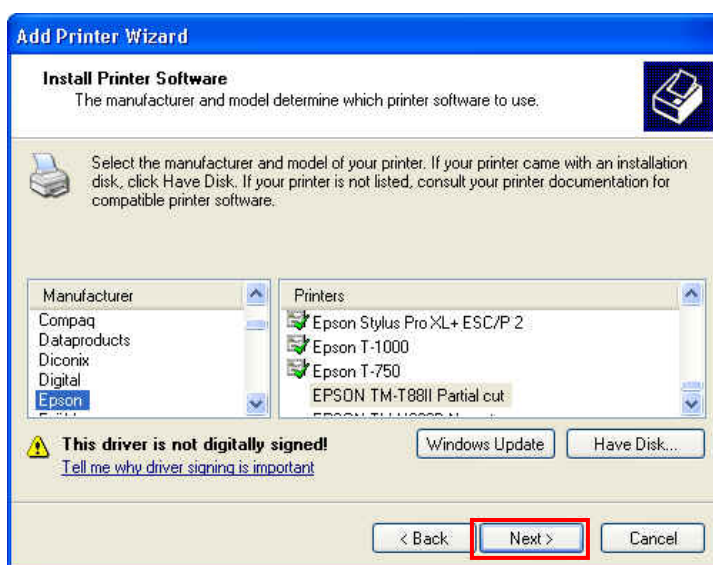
Add Printer Wizard

Install Printer Software
The manufacturer and model determine which printer software to use.

Select the manufacturer and model of your printer. If your printer came with an installation disk, click Have Disk. If your printer is not listed, consult your printer documentation for compatible printer software.

Manufacturer
Compaq
Dataproducts
Diconix
Digital
Epson
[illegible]

Printers
Epson Stylus Pro XL+ ESC/P 2
Epson T-1000
Epson T-750
EPSON TM-T88II Partial cut
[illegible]

This driver is not digitally signed!
Tell me why driver signing is important

Windows Update
Have Disk...

< Back
Next >
Cancel